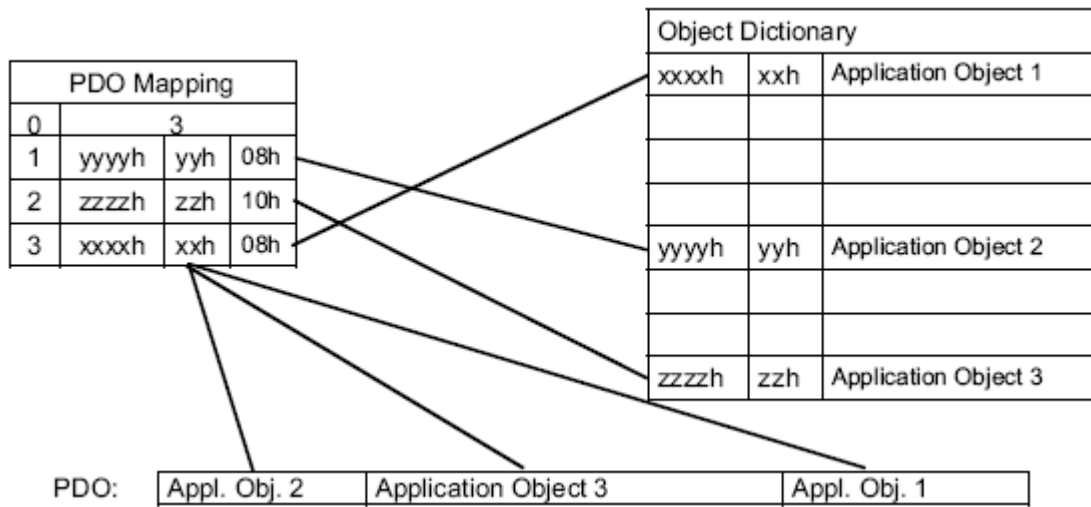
| PDO Mapping | | | |
|---|---|---|---|
| 0 | 3 | | |
| 1 | yyyyh | yyh | 08h |
| 2 | zzzzh | zzh | 10h |
| 3 | xxxxh | xxh | 08h |

| Object Dictionary | | |
|---|---|---|
| xxxxh | xxh | Application Object 1 |
| | | |
| | | |
| | | |
| yyyyh | yyh | Application Object 2 |
| | | |
| | | |
| zzzzh | zzh | Application Object 3 |

PDO:

| Appl. Obj. 2 | Application Object 3 | Appl. Obj. 1 |
|---|---|---|